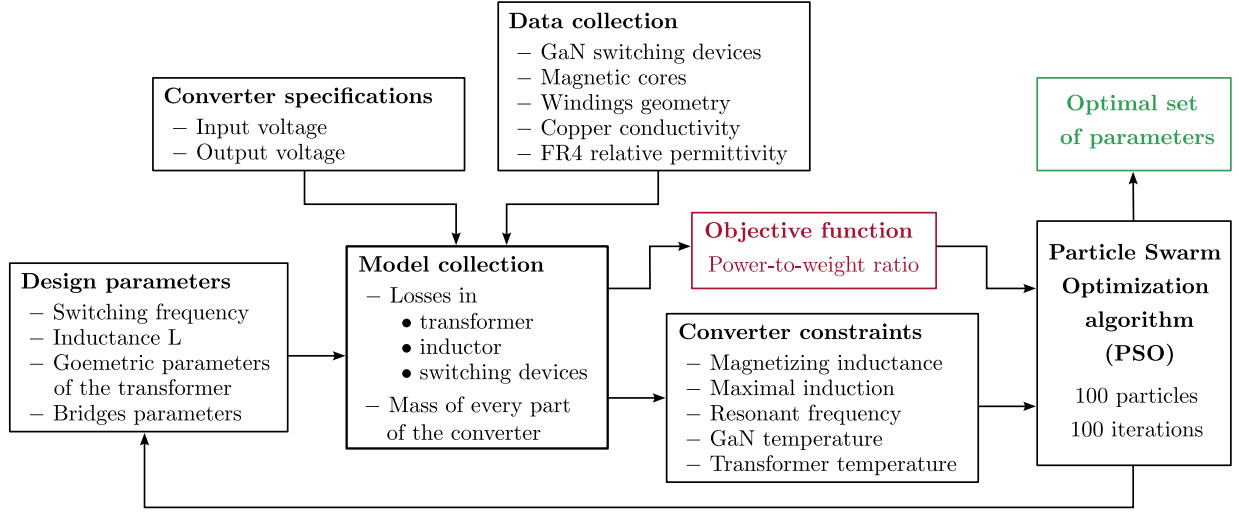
Data collection
– GaN switching devices
– Magnetic cores
– Windings geometry
– Copper conductivity
– FR4 relative permittivity

Converter specifications
– Input voltage
– Output voltage

Optimal set of parameters

Objective function
Power-to-weight ratio

Design parameters
– Switching frequency
– Inductance L
– Goemetric parameters of the transformer
– Bridges parameters

Model collection
– Losses in
• transformer
• inductor
• switching devices
– Mass of every part of the converter

Converter constraints
– Magnetizing inductance
– Maximal induction
– Resonant frequency
– GaN temperature
– Transformer temperature

Particle Swarm Optimization algorithm (PSO)
100 particles
100 iterations